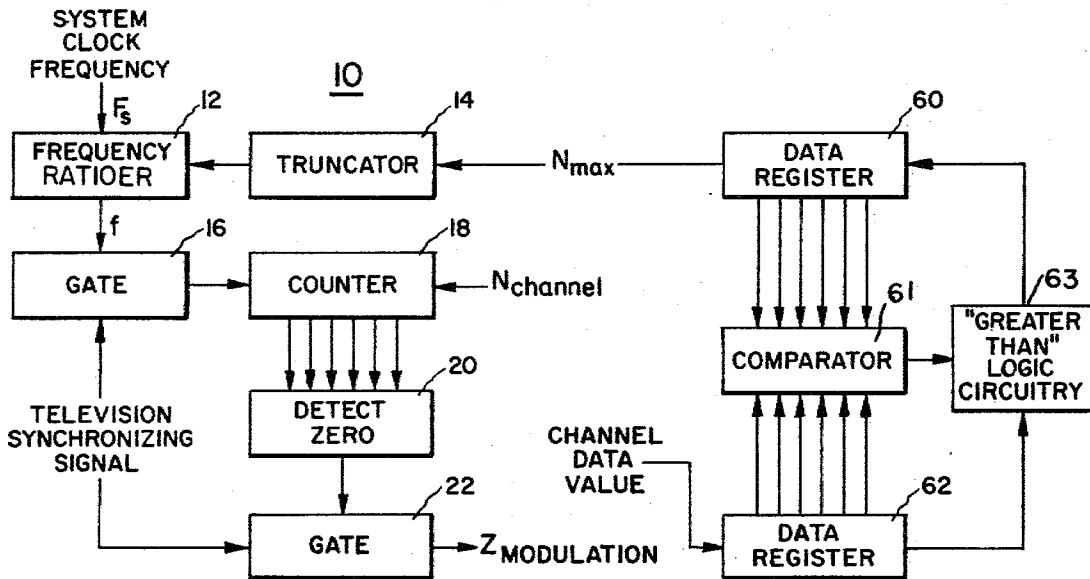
SYSTEM CLOCK FREQUENCY

$F_s$

10

12

FREQUENCY RATIOER

14

TRUNCATOR

$N_{max}$

60

DATA REGISTER

f

16

GATE

18

COUNTER

$N_{channel}$

61

63

COMPARATOR

"GREATER THAN" LOGIC CIRCUITRY

20

DETECT ZERO

TELEVISION SYNCHRONIZING SIGNAL

CHANNEL DATA VALUE

22

GATE

$Z_{MODULATION}$

62

DATA REGISTER